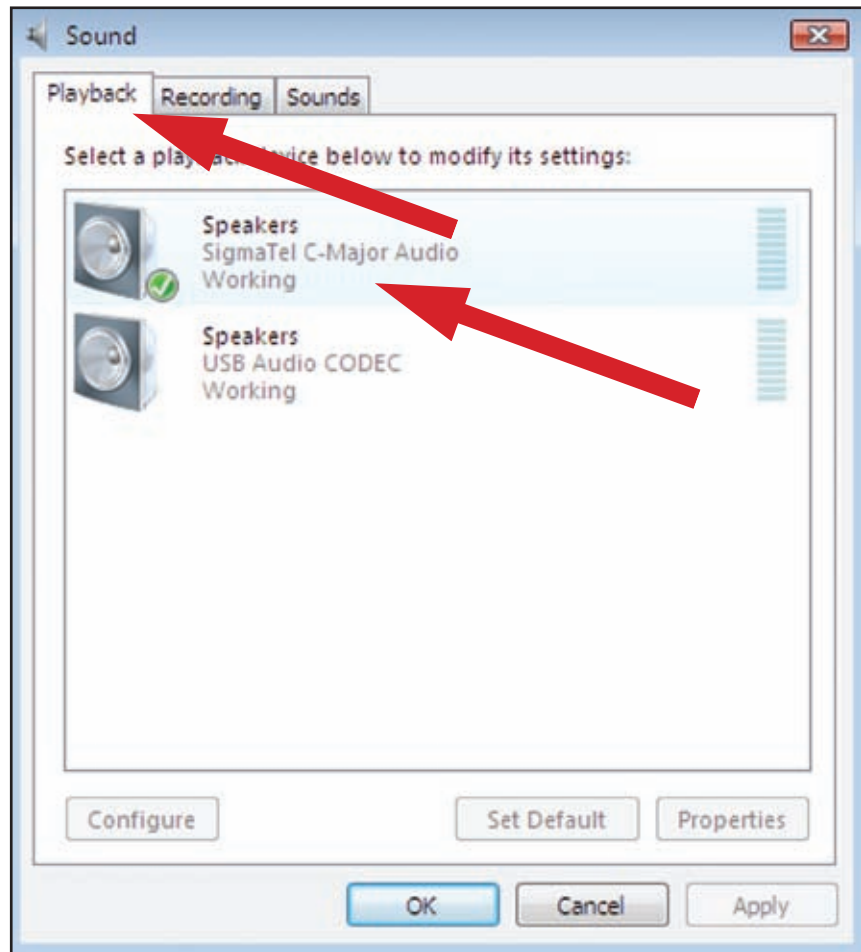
Sound

Playback Recording Sounds

Select a play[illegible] device below to modify its settings:

Speakers
SigmaTel C-Major Audio
Working

Speakers
USB Audio CODEC
Working

Configure Set Default Properties

OK Cancel Apply